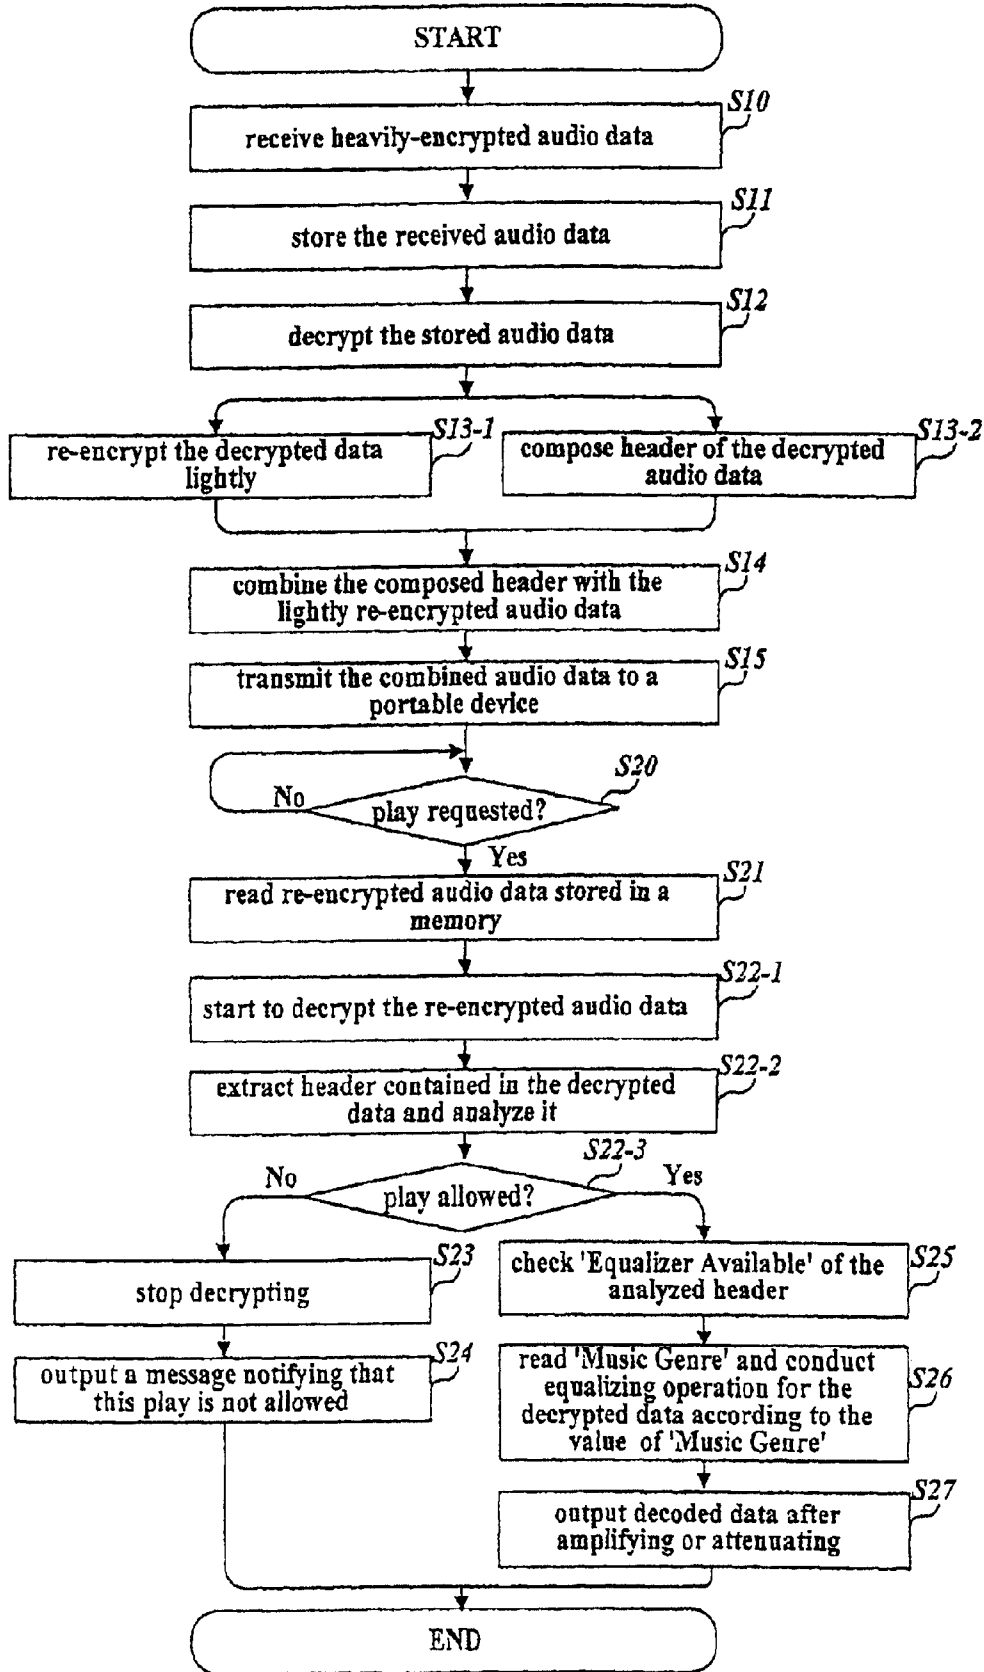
START

S10
receive heavily-encrypted audio data

S11
store the received audio data

S12
decrypt the stored audio data

S13-1
re-encrypt the decrypted data lightly

S13-2
compose header of the decrypted audio data

S14
combine the composed header with the lightly re-encrypted audio data

S15
transmit the combined audio data to a portable device

S20
play requested?
No
Yes

S21
read re-encrypted audio data stored in a memory

S22-1
start to decrypt the re-encrypted audio data

S22-2
extract header contained in the decrypted data and analyze it

S22-3
play allowed?
No
Yes

S23
stop decrypting

S24
output a message notifying that this play is not allowed

S25
check 'Equalizer Available' of the analyzed header

S26
read 'Music Genre' and conduct equalizing operation for the decrypted data according to the value of 'Music Genre'

S27
output decoded data after amplifying or attenuating

END